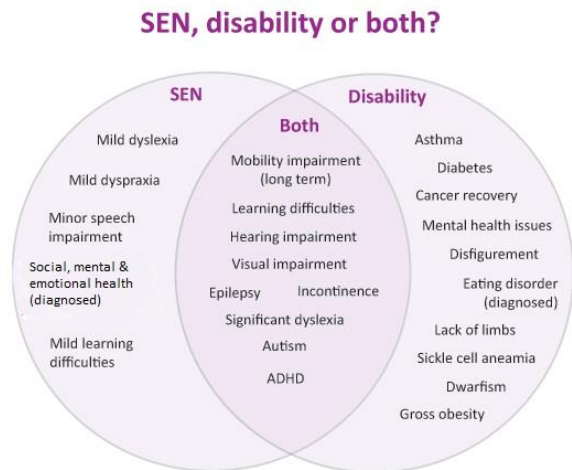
SEN, disability or both?

SEN

Mild dyslexia

Mild dyspraxia

Minor speech impairment

Social, mental & emotional health (diagnosed)

Mild learning difficulties

Both

Mobility impairment (long term)

Learning difficulties

Hearing impairment

Visual impairment

Epilepsy

Incontinence

Significant dyslexia

Autism

ADHD

Disability

Asthma

Diabetes

Cancer recovery

Mental health issues

Disfigurement

Eating disorder (diagnosed)

Lack of limbs

Sickle cell anaemia

Dwarfism

Gross obesity